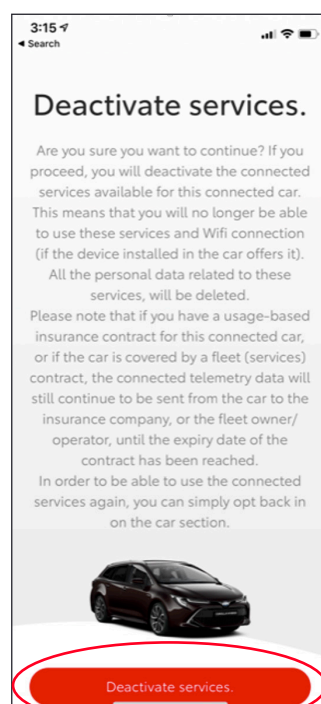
3:15
◂ Search

Deactivate services.

Are you sure you want to continue? If you proceed, you will deactivate the connected services available for this connected car. This means that you will no longer be able to use these services and Wifi connection (if the device installed in the car offers it). All the personal data related to these services, will be deleted.
Please note that if you have a usage-based insurance contract for this connected car, or if the car is covered by a fleet (services) contract, the connected telemetry data will still continue to be sent from the car to the insurance company, or the fleet owner/ operator, until the expiry date of the contract has been reached.
In order to be able to use the connected services again, you can simply opt back in on the car section.

Deactivate services.